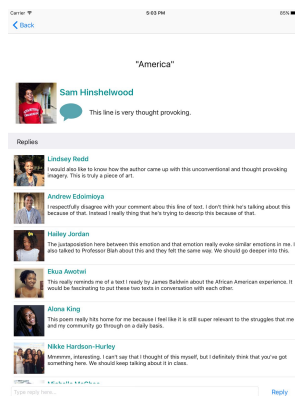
Carrier
5:03 PM
85%
Back

"America"

Sam Hinshelwood
This line is very thought provoking.

Replies

Lindsey Redd
I would also like to know how the author came up with this unconventional and thought provoking imagery. This is truly a piece of art.

Andrew Edoimioya
I respectfully disagree with your comment abou this line of text. I don't think he's talking about this because of that. Instead I really thing that he's trying to describ this because of that.

Hailey Jordan
The juxtaposition here between this emotion and that emotion really evoke similar emotions in me. I also talked to Professor Blah about this and they felt the same way. We should go deeper into this.

Ekua Awotwi
This really reminds me of a text I ready by James Baldwin about the African American experience. It would be fascinating to put these two texts in conversation with each other.

Alona King
This poem really hits home for me because I feel like it is still super relevant to the struggles that me and my community go through on a daily basis.

Nikke Hardson-Hurley
Mmmmm, interesting. I can't say that I thought of this myself, but I definitely think that you've got something here. We should keep talking about it in class.

Michelle McGhee
Type reply here...
Reply